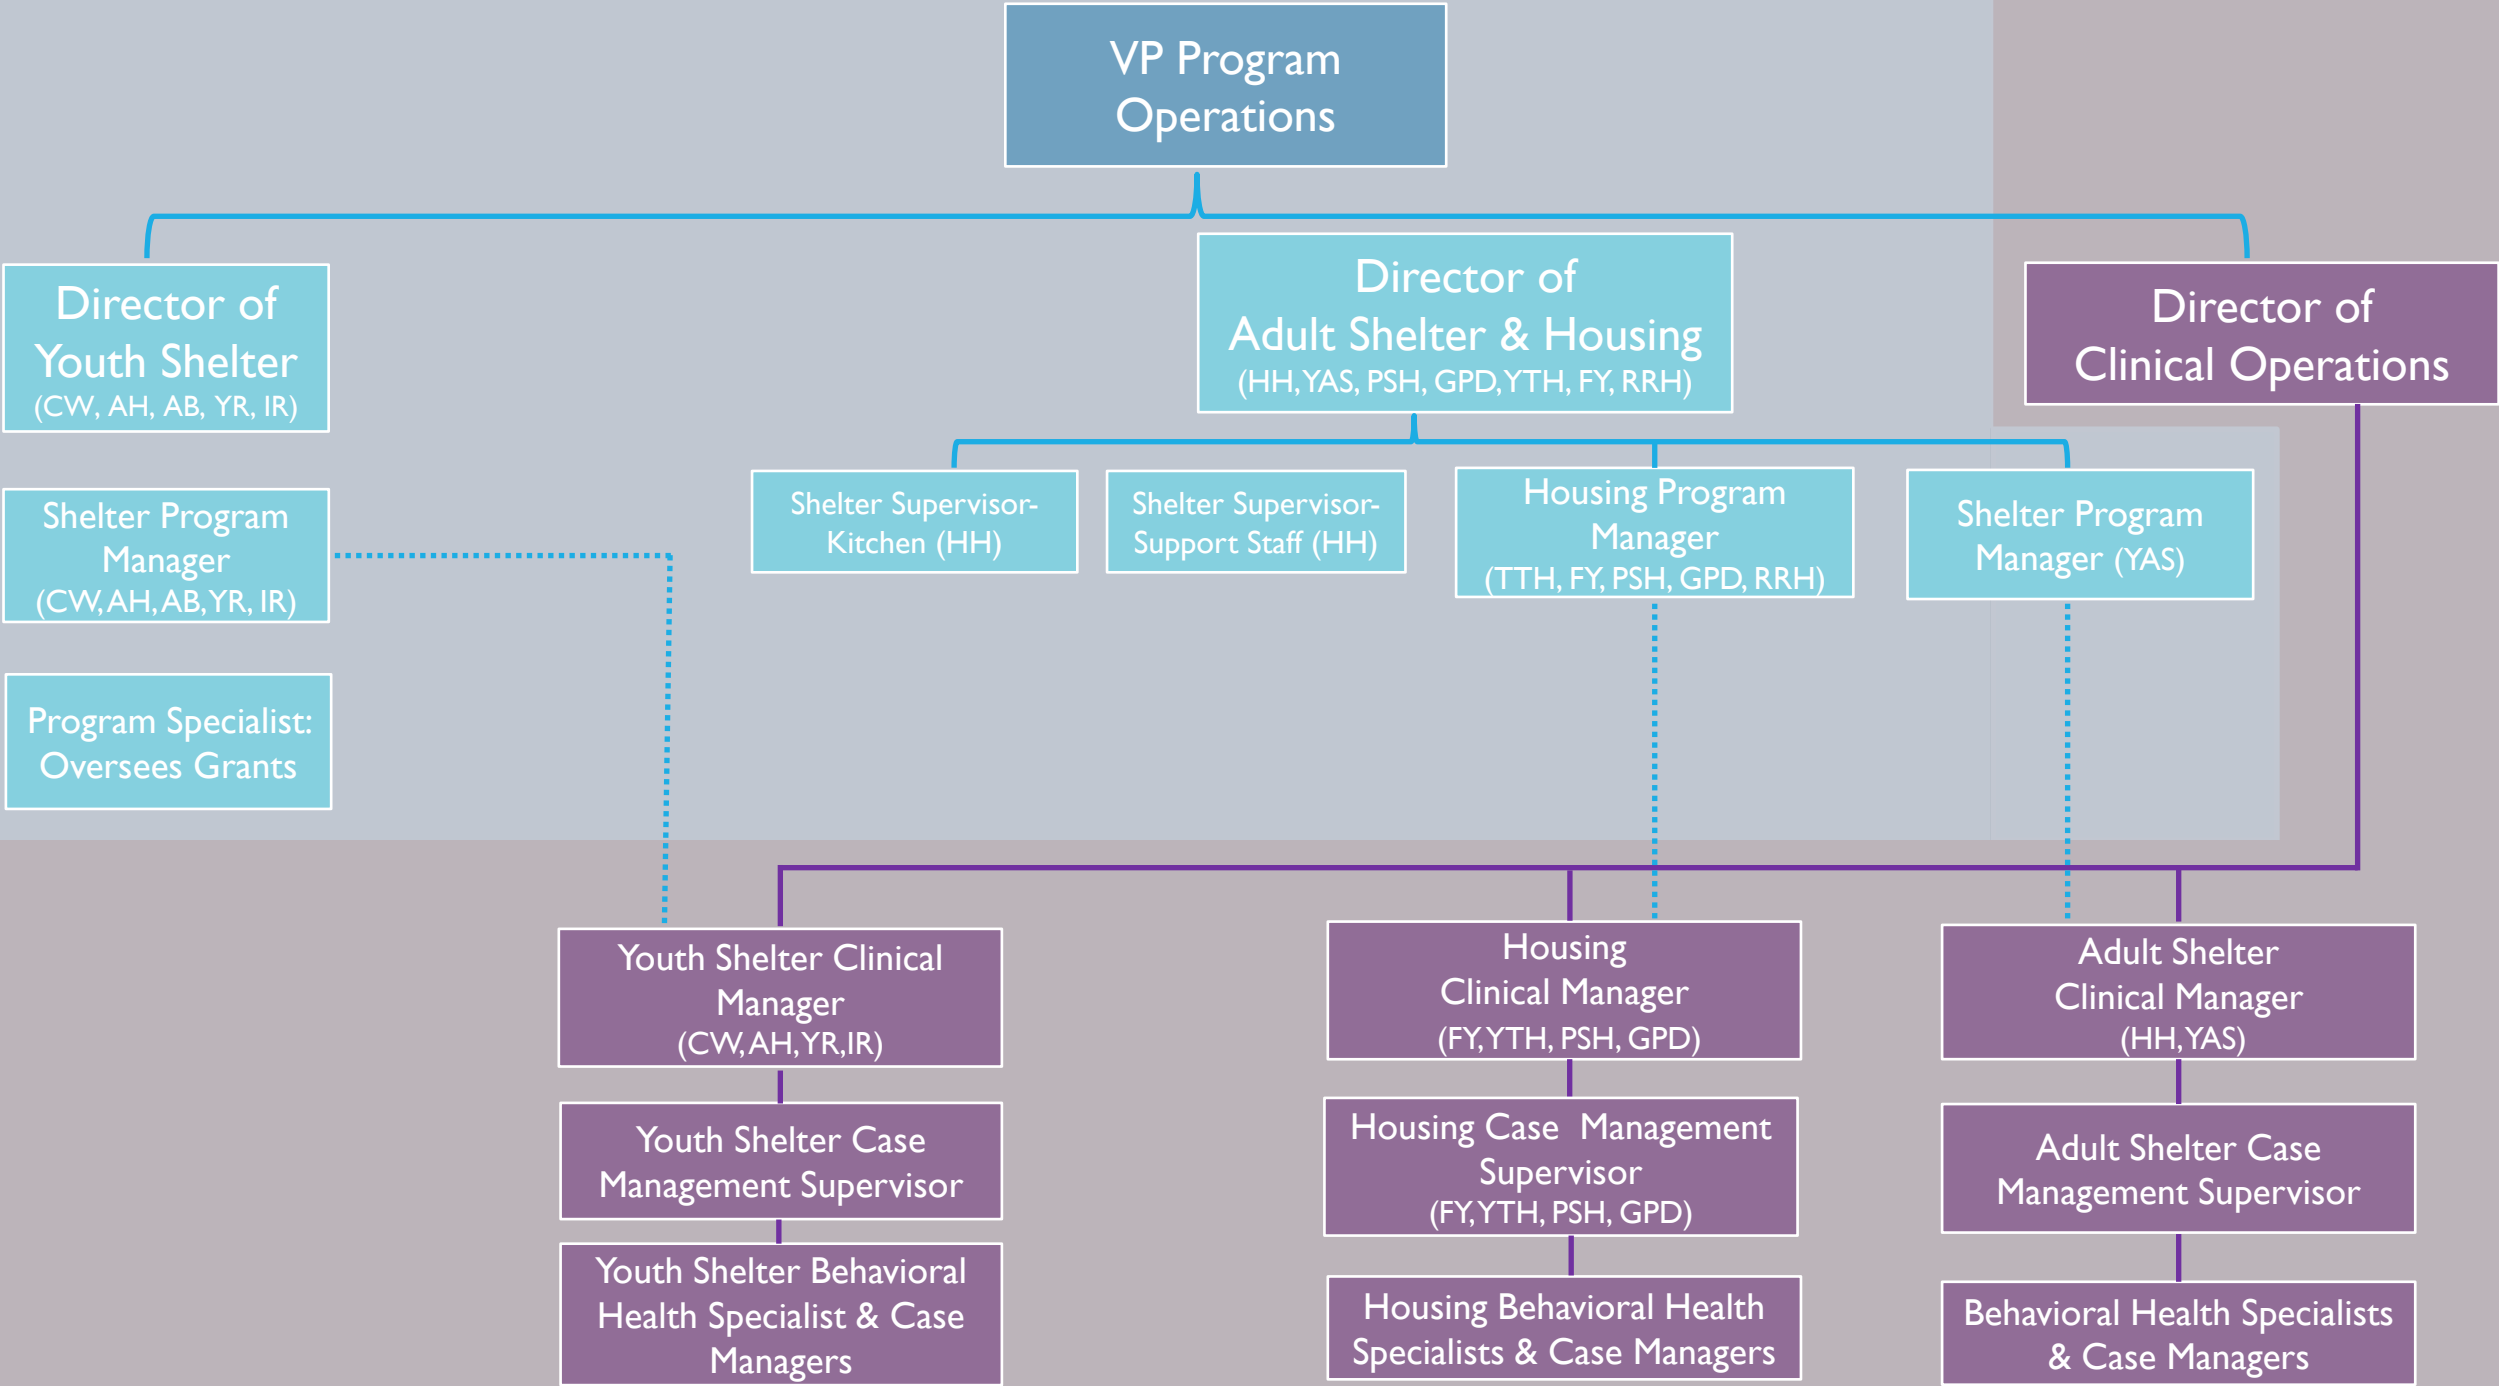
VP Program Operations

Director of Youth Shelter (CW, AH, AB, YR, IR)

Director of Adult Shelter & Housing (HH, YAS, PSH, GPD, YTH, FY, RRH)

Director of Clinical Operations

Shelter Program Manager (CW, AH, AB, YR, IR)

Program Specialist: Oversees Grants

Shelter Supervisor- Kitchen (HH)

Shelter Supervisor- Support Staff (HH)

Housing Program Manager (TTH, FY, PSH, GPD, RRH)

Shelter Program Manager (YAS)

Youth Shelter Clinical Manager (CW, AH, YR, IR)

Youth Shelter Case Management Supervisor

Youth Shelter Behavioral Health Specialist & Case Managers

Housing Clinical Manager (FY, YTH, PSH, GPD)

Housing Case Management Supervisor (FY, YTH, PSH, GPD)

Housing Behavioral Health Specialists & Case Managers

Adult Shelter Clinical Manager (HH, YAS)

Adult Shelter Case Management Supervisor

Behavioral Health Specialists & Case Managers